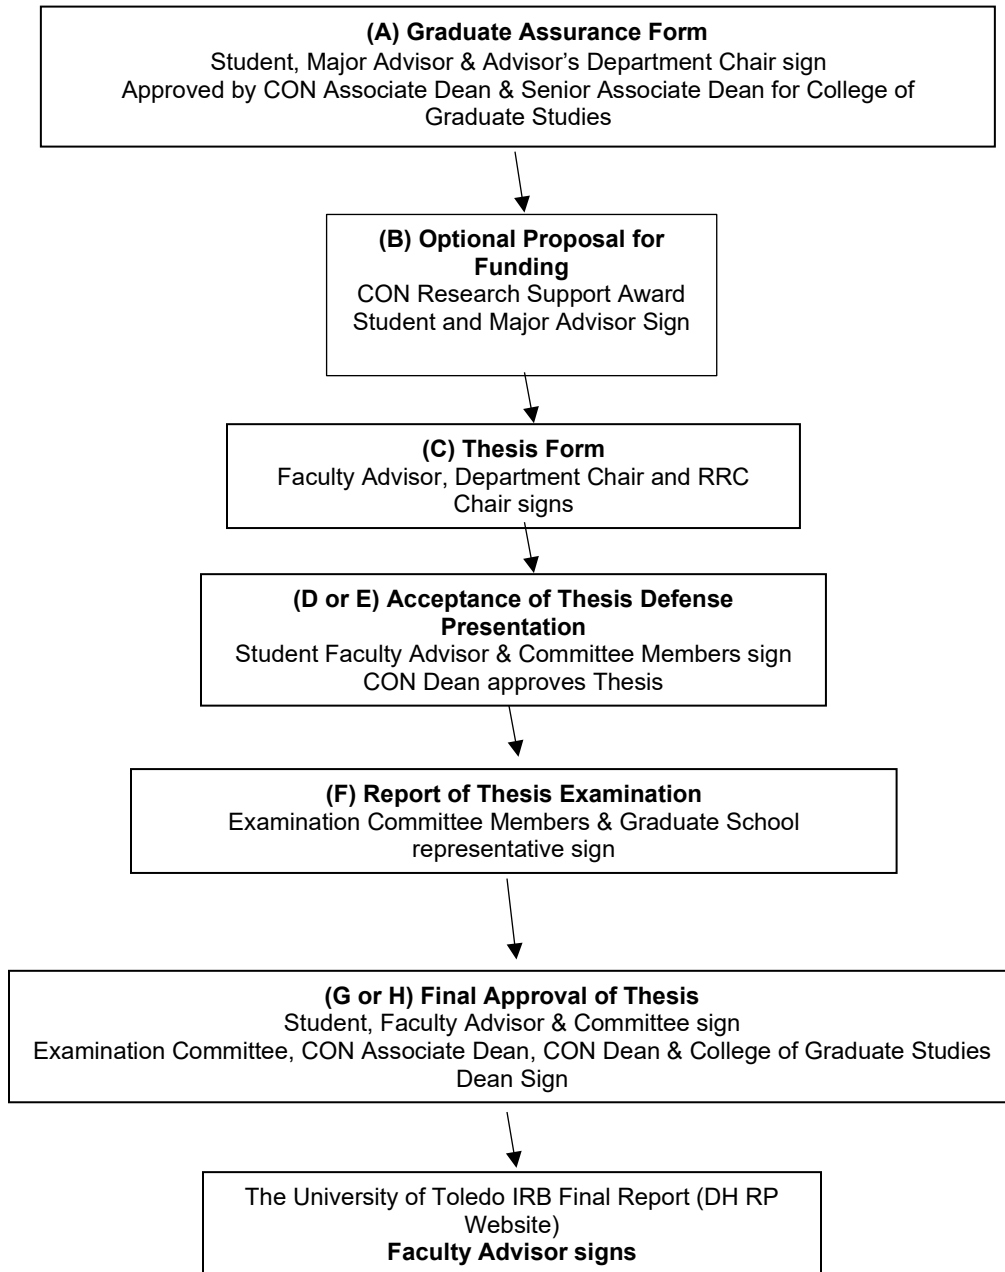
(A) Graduate Assurance Form
Student, Major Advisor & Advisor's Department Chair sign
Approved by CON Associate Dean & Senior Associate Dean for College of Graduate Studies

(B) Optional Proposal for Funding
CON Research Support Award
Student and Major Advisor Sign

(C) Thesis Form
Faculty Advisor, Department Chair and RRC Chair signs

(D or E) Acceptance of Thesis Defense Presentation
Student Faculty Advisor & Committee Members sign
CON Dean approves Thesis

(F) Report of Thesis Examination
Examination Committee Members & Graduate School representative sign

(G or H) Final Approval of Thesis
Student, Faculty Advisor & Committee sign
Examination Committee, CON Associate Dean, CON Dean & College of Graduate Studies Dean Sign

The University of Toledo IRB Final Report (DH RP Website)
Faculty Advisor signs